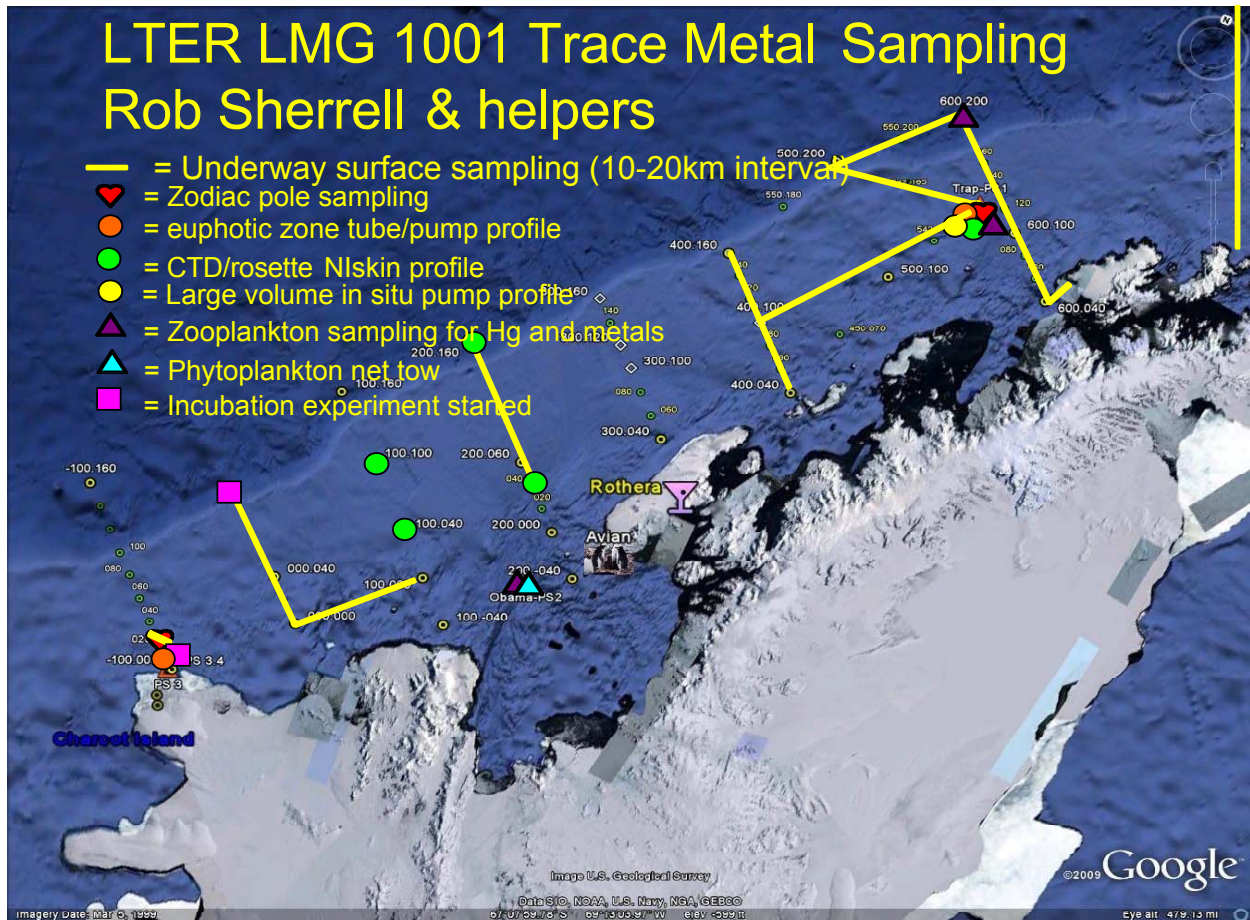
LTER LMG 1001 Trace Metal Sampling
Rob Sherrell & helpers

= Underway surface sampling (10-20km interval)
= Zodiac pole sampling
= euphotic zone tube/pump profile
= CTD/rosette NIskin profile
= Large volume in situ pump profile
= Zooplankton sampling for Hg and metals
= Phytoplankton net tow
= Incubation experiment started

600.200
550.200
500.200
550.180
Trap-PS1
600.100
120
080
500.100
400.160
400.100
600.040
450.070
200.160
300.100
400.040
160
100.160
080
060
300.040
-100.160
100.100
200.060
040
020
Rothera
100.040
200.000
Avian
100
080
000.040
200.-040
060
100.000
Obama-PS2
040
000.000
100.-040
020
-100.000
PS 3.4
PS 3
Charcot Island

Image U.S. Geological Survey
Data SIO, NOAA, U.S. Navy, NGA, GEBCO
©2009 Google
Imagery Date: Mar 5, 1999
67°07'59.78" S 69°13'03.97" W elev -599 ft
Eye alt 479.13 mi